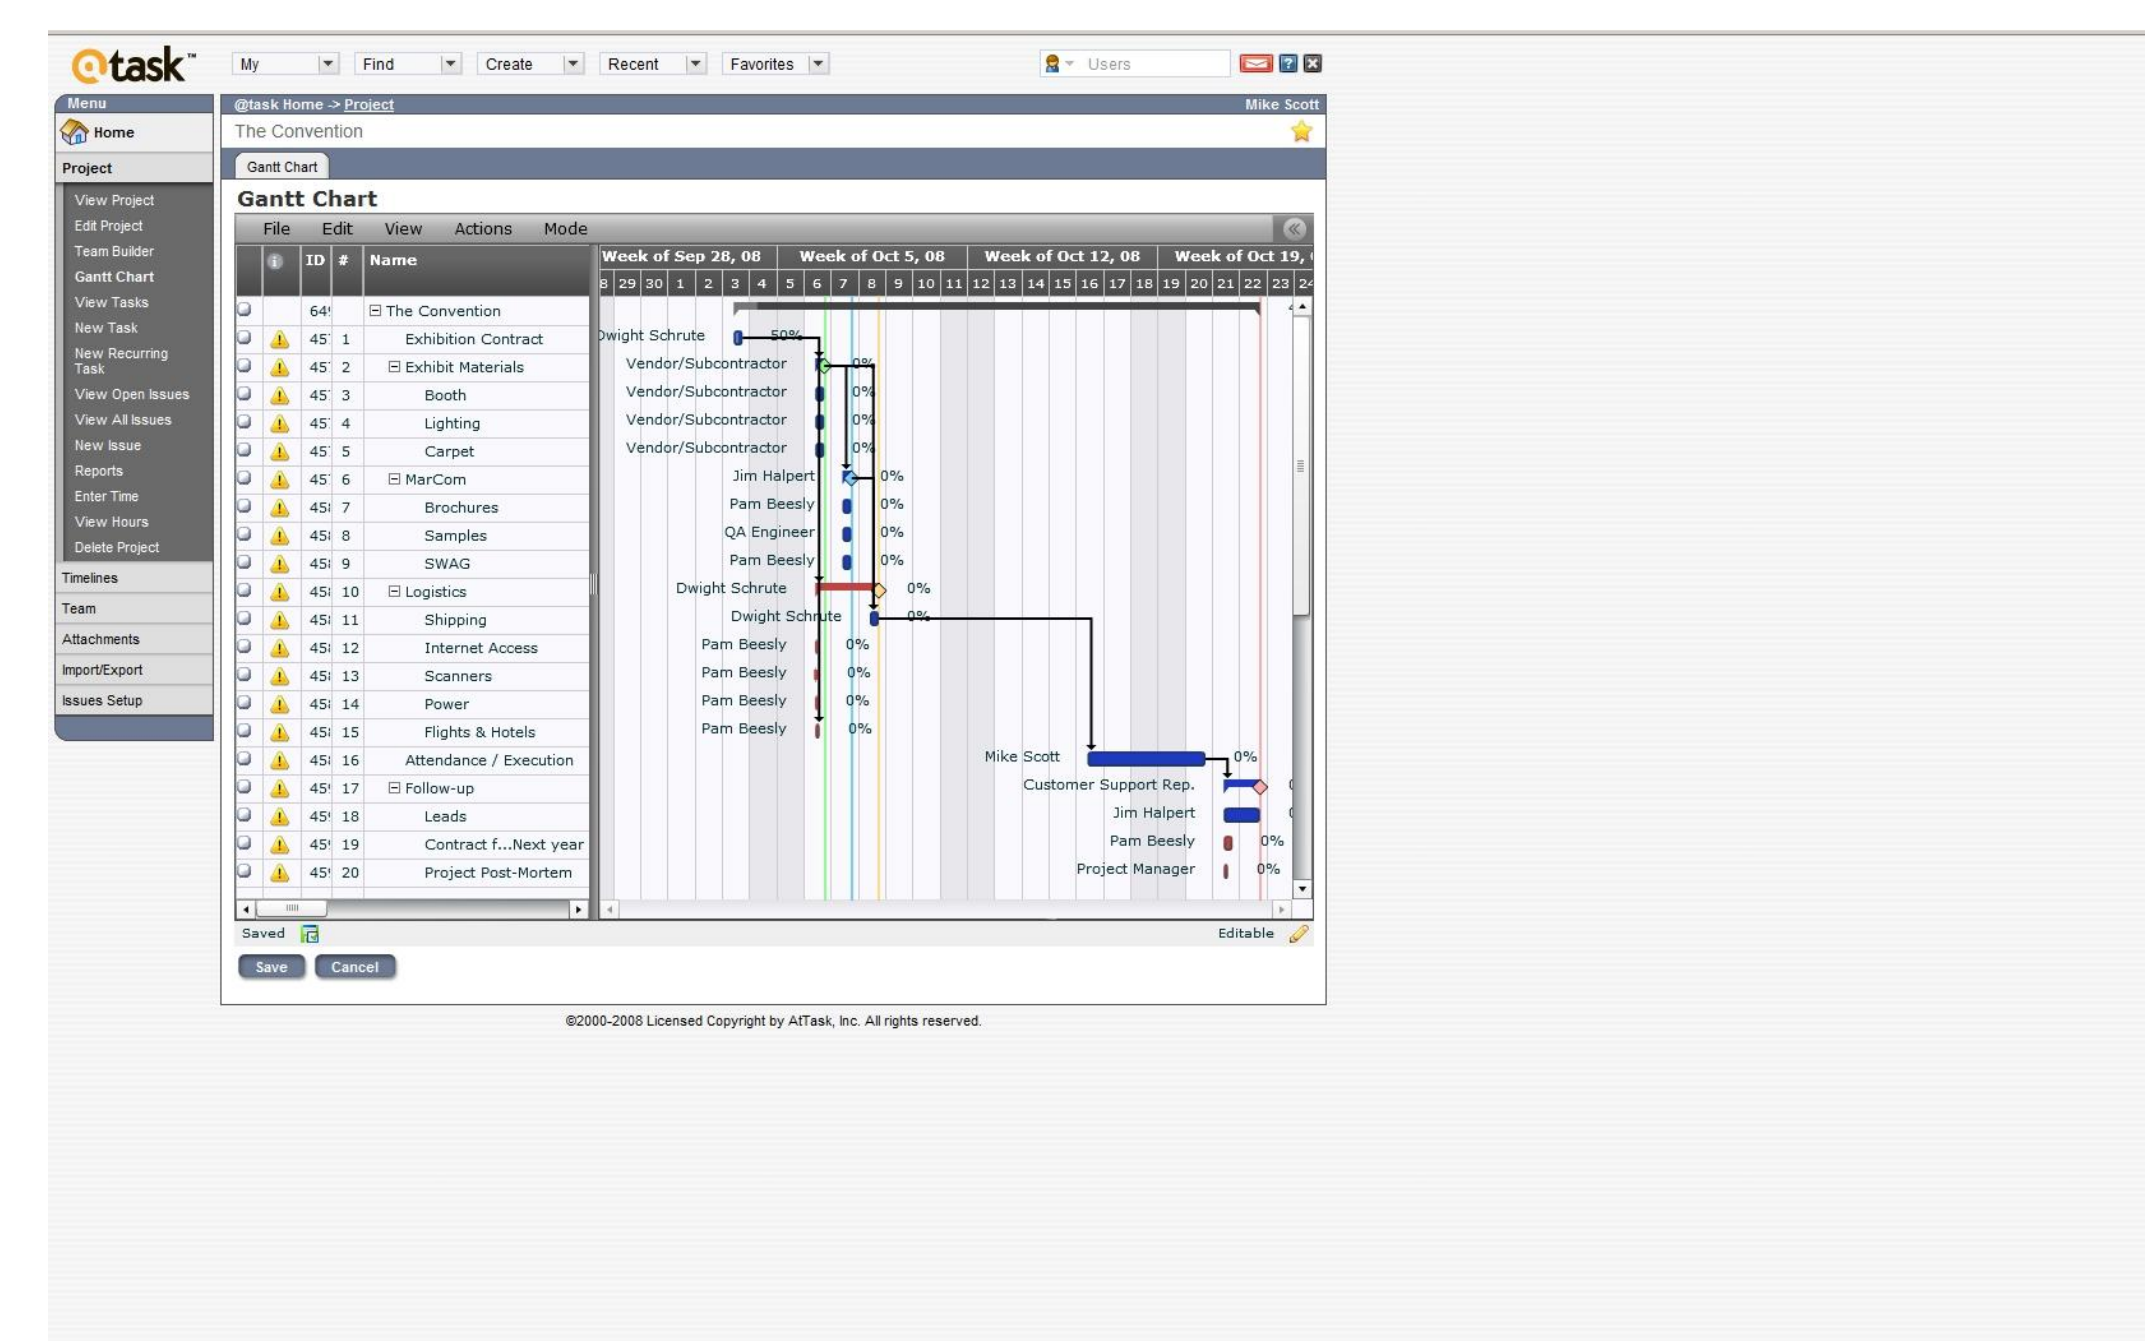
@task™

My | Find | Create | Recent | Favorites | Users

Menu
Home
Project
View Project
Edit Project
Team Builder
Gantt Chart
View Tasks
New Task
New Recurring Task
View Open Issues
View All Issues
New Issue
Reports
Enter Time
View Hours
Delete Project
Timelines
Team
Attachments
Import/Export
Issues Setup

@task Home -> Project
Mike Scott
The Convention

Gantt Chart

Gantt Chart

File Edit View Actions Mode

| ID | # | Name |
|---|---|---|
| 64 | | ⊟ The Convention |
| 45 | 1 | Exhibition Contract |
| 45 | 2 | ⊟ Exhibit Materials |
| 45 | 3 | Booth |
| 45 | 4 | Lighting |
| 45 | 5 | Carpet |
| 45 | 6 | ⊟ MarCom |
| 45 | 7 | Brochures |
| 45 | 8 | Samples |
| 45 | 9 | SWAG |
| 45 | 10 | ⊟ Logistics |
| 45 | 11 | Shipping |
| 45 | 12 | Internet Access |
| 45 | 13 | Scanners |
| 45 | 14 | Power |
| 45 | 15 | Flights & Hotels |
| 45 | 16 | Attendance / Execution |
| 45 | 17 | ⊟ Follow-up |
| 45 | 18 | Leads |
| 45 | 19 | Contract f...Next year |
| 45 | 20 | Project Post-Mortem |

Week of Sep 28, 08 | Week of Oct 5, 08 | Week of Oct 12, 08 | Week of Oct 19,
8 29 30 1 2 3 4 5 6 7 8 9 10 11 12 13 14 15 16 17 18 19 20 21 22 23 24

Dwight Schrute 50%
Vendor/Subcontractor 0%
Vendor/Subcontractor 0%
Vendor/Subcontractor 0%
Vendor/Subcontractor 0%
Jim Halpert 0%
Pam Beesly 0%
QA Engineer 0%
Pam Beesly 0%
Dwight Schrute 0%
Dwight Schrute 0%
Pam Beesly 0%
Pam Beesly 0%
Pam Beesly 0%
Pam Beesly 0%
Mike Scott 0%
Customer Support Rep.
Jim Halpert
Pam Beesly 0%
Project Manager 0%

Saved
Editable

Save Cancel

©2000-2008 Licensed Copyright by AtTask, Inc. All rights reserved.